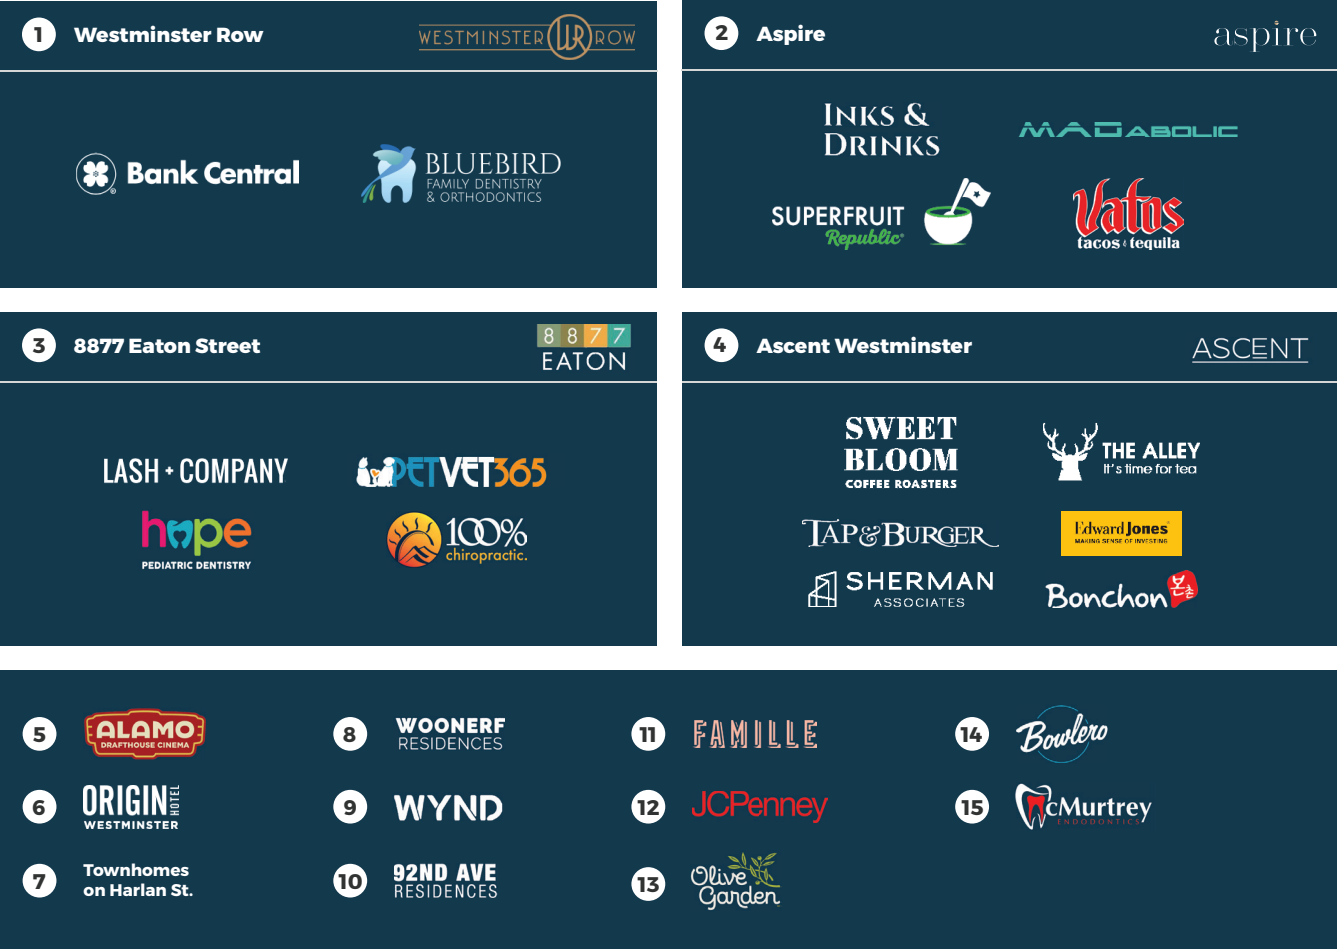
1 Westminster Row

WESTMINSTER WR ROW

Bank Central

BLUEBIRD FAMILY DENTISTRY & ORTHODONTICS

2 Aspire

aspire

INKS & DRINKS

MADABOLIC

SUPERFRUIT Republic

Vatos tacos & tequila

3 8877 Eaton Street

8 8 7 7 EATON

LASH + COMPANY

PETVET365

hope PEDIATRIC DENTISTRY

100% chiropractic.

4 Ascent Westminster

ASCENT

SWEET BLOOM COFFEE ROASTERS

THE ALLEY It's time for tea

TAP & BURGER

Edward Jones MAKING SENSE OF INVESTING

SHERMAN ASSOCIATES

Bonchon

5 ALAMO DRAFTHOUSE CINEMA

6 ORIGIN HOTEL WESTMINSTER

7 Townhomes on Harlan St.

8 WOONERF RESIDENCES

9 WYND

10 92ND AVE RESIDENCES

11 FAMILLE

12 JCPenney

13 Olive Garden

14 Bowlero

15 McMurtrey ENDODONTICS